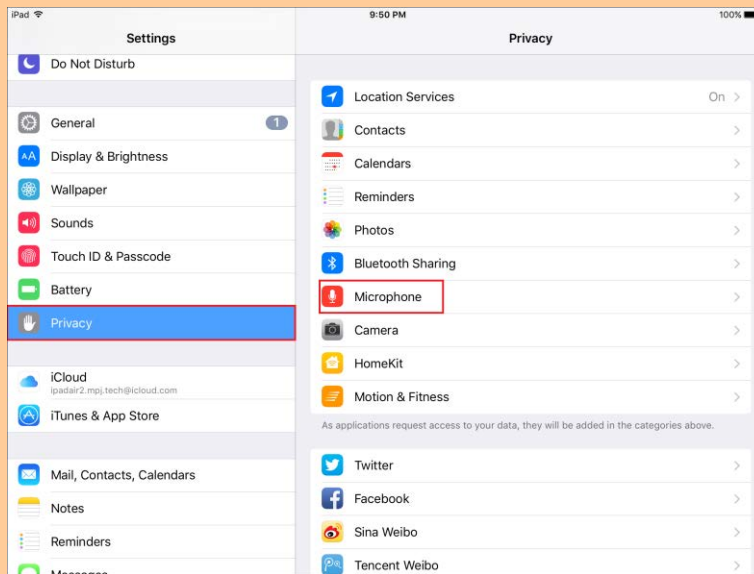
iPad

9:50 PM

100%

Settings

Do Not Disturb

General 1

Display & Brightness

Wallpaper

Sounds

Touch ID & Passcode

Battery

Privacy

iCloud
ipadair2.mpj.tech@icloud.com

iTunes & App Store

Mail, Contacts, Calendars

Notes

Reminders

Messages

Privacy

Location Services On

Contacts

Calendars

Reminders

Photos

Bluetooth Sharing

Microphone

Camera

HomeKit

Motion & Fitness

As applications request access to your data, they will be added in the categories above.

Twitter

Facebook

Sina Weibo

Tencent Weibo